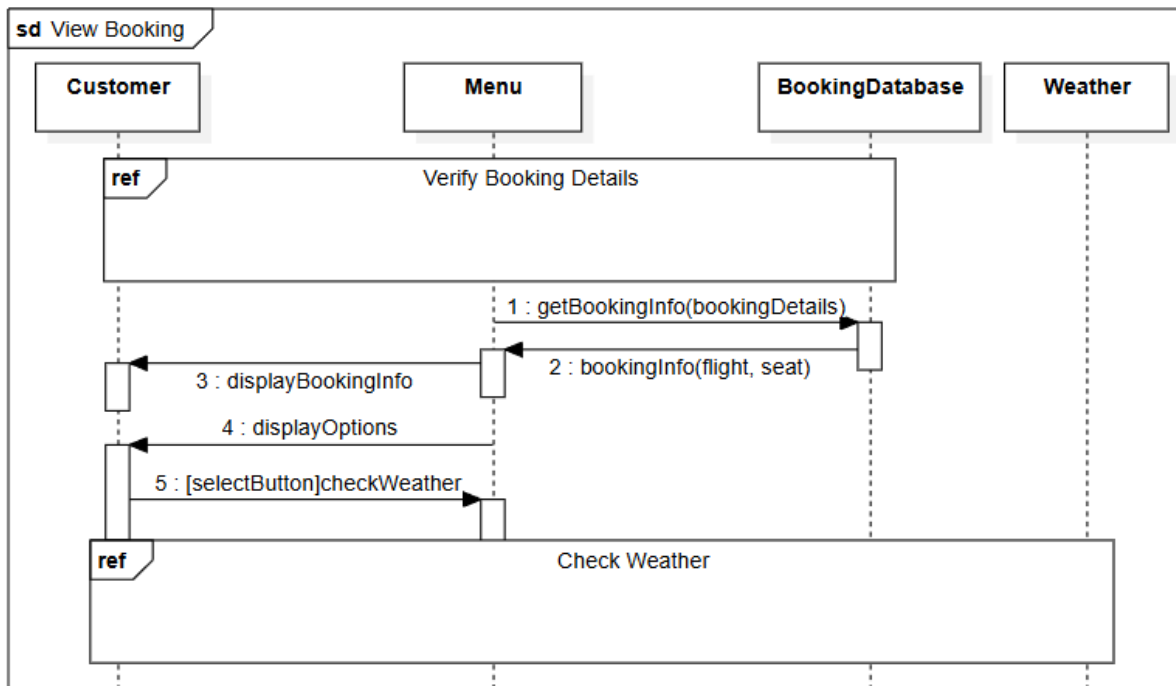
sd View Booking

Customer

Menu

BookingDatabase

Weather

ref

Verify Booking Details

1 : getBookingInfo(bookingDetails)

2 : bookingInfo(flight, seat)

3 : displayBookingInfo

4 : displayOptions

5 : [selectButton]checkWeather

ref

Check Weather